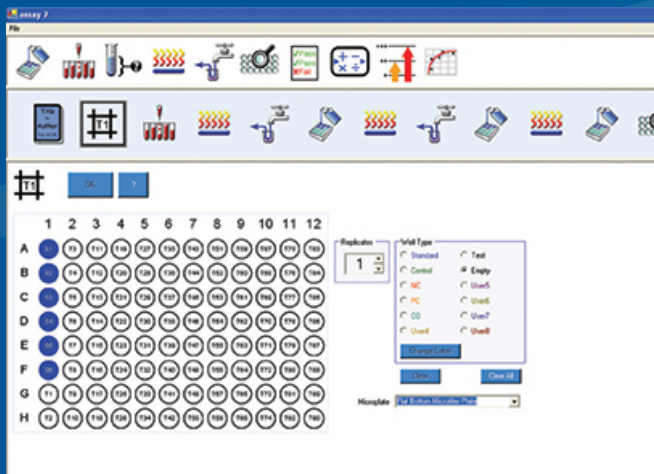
assay 2

File

Title Author

T1

OK

?

|   | 1 | 2 | 3 | 4 | 5 | 6 | 7 | 8 | 9 | 10 | 11 | 12 |
|---|---|---|---|---|---|---|---|---|---|---|---|---|
| A | S1 | T3 | T11 | T19 | T27 | T35 | T43 | T51 | T59 | T67 | T75 | T83 |
| B | S2 | T4 | T12 | T20 | T28 | T36 | T44 | T52 | T60 | T68 | T76 | T84 |
| C | S3 | T5 | T13 | T21 | T29 | T37 | T45 | T53 | T61 | T69 | T77 | T85 |
| D | S4 | T6 | T14 | T22 | T30 | T38 | T46 | T54 | T62 | T70 | T78 | T86 |
| E | S5 | T7 | T15 | T23 | T31 | T39 | T47 | T55 | T63 | T71 | T79 | T87 |
| F | S6 | T8 | T16 | T24 | T32 | T40 | T48 | T56 | T64 | T72 | T80 | T88 |
| G | T1 | T9 | T17 | T25 | T33 | T41 | T49 | T57 | T65 | T73 | T81 | T89 |
| H | T2 | T10 | T18 | T26 | T34 | T42 | T50 | T58 | T66 | T74 | T82 | T90 |

Replicates
1

Well Type
Standard
Test
Control
Empty
NC
User5
PC
User6
CO
User7
User4
User8
Change Label

Clear
Clear All

Microplate
Flat Bottom Microtiter Plate